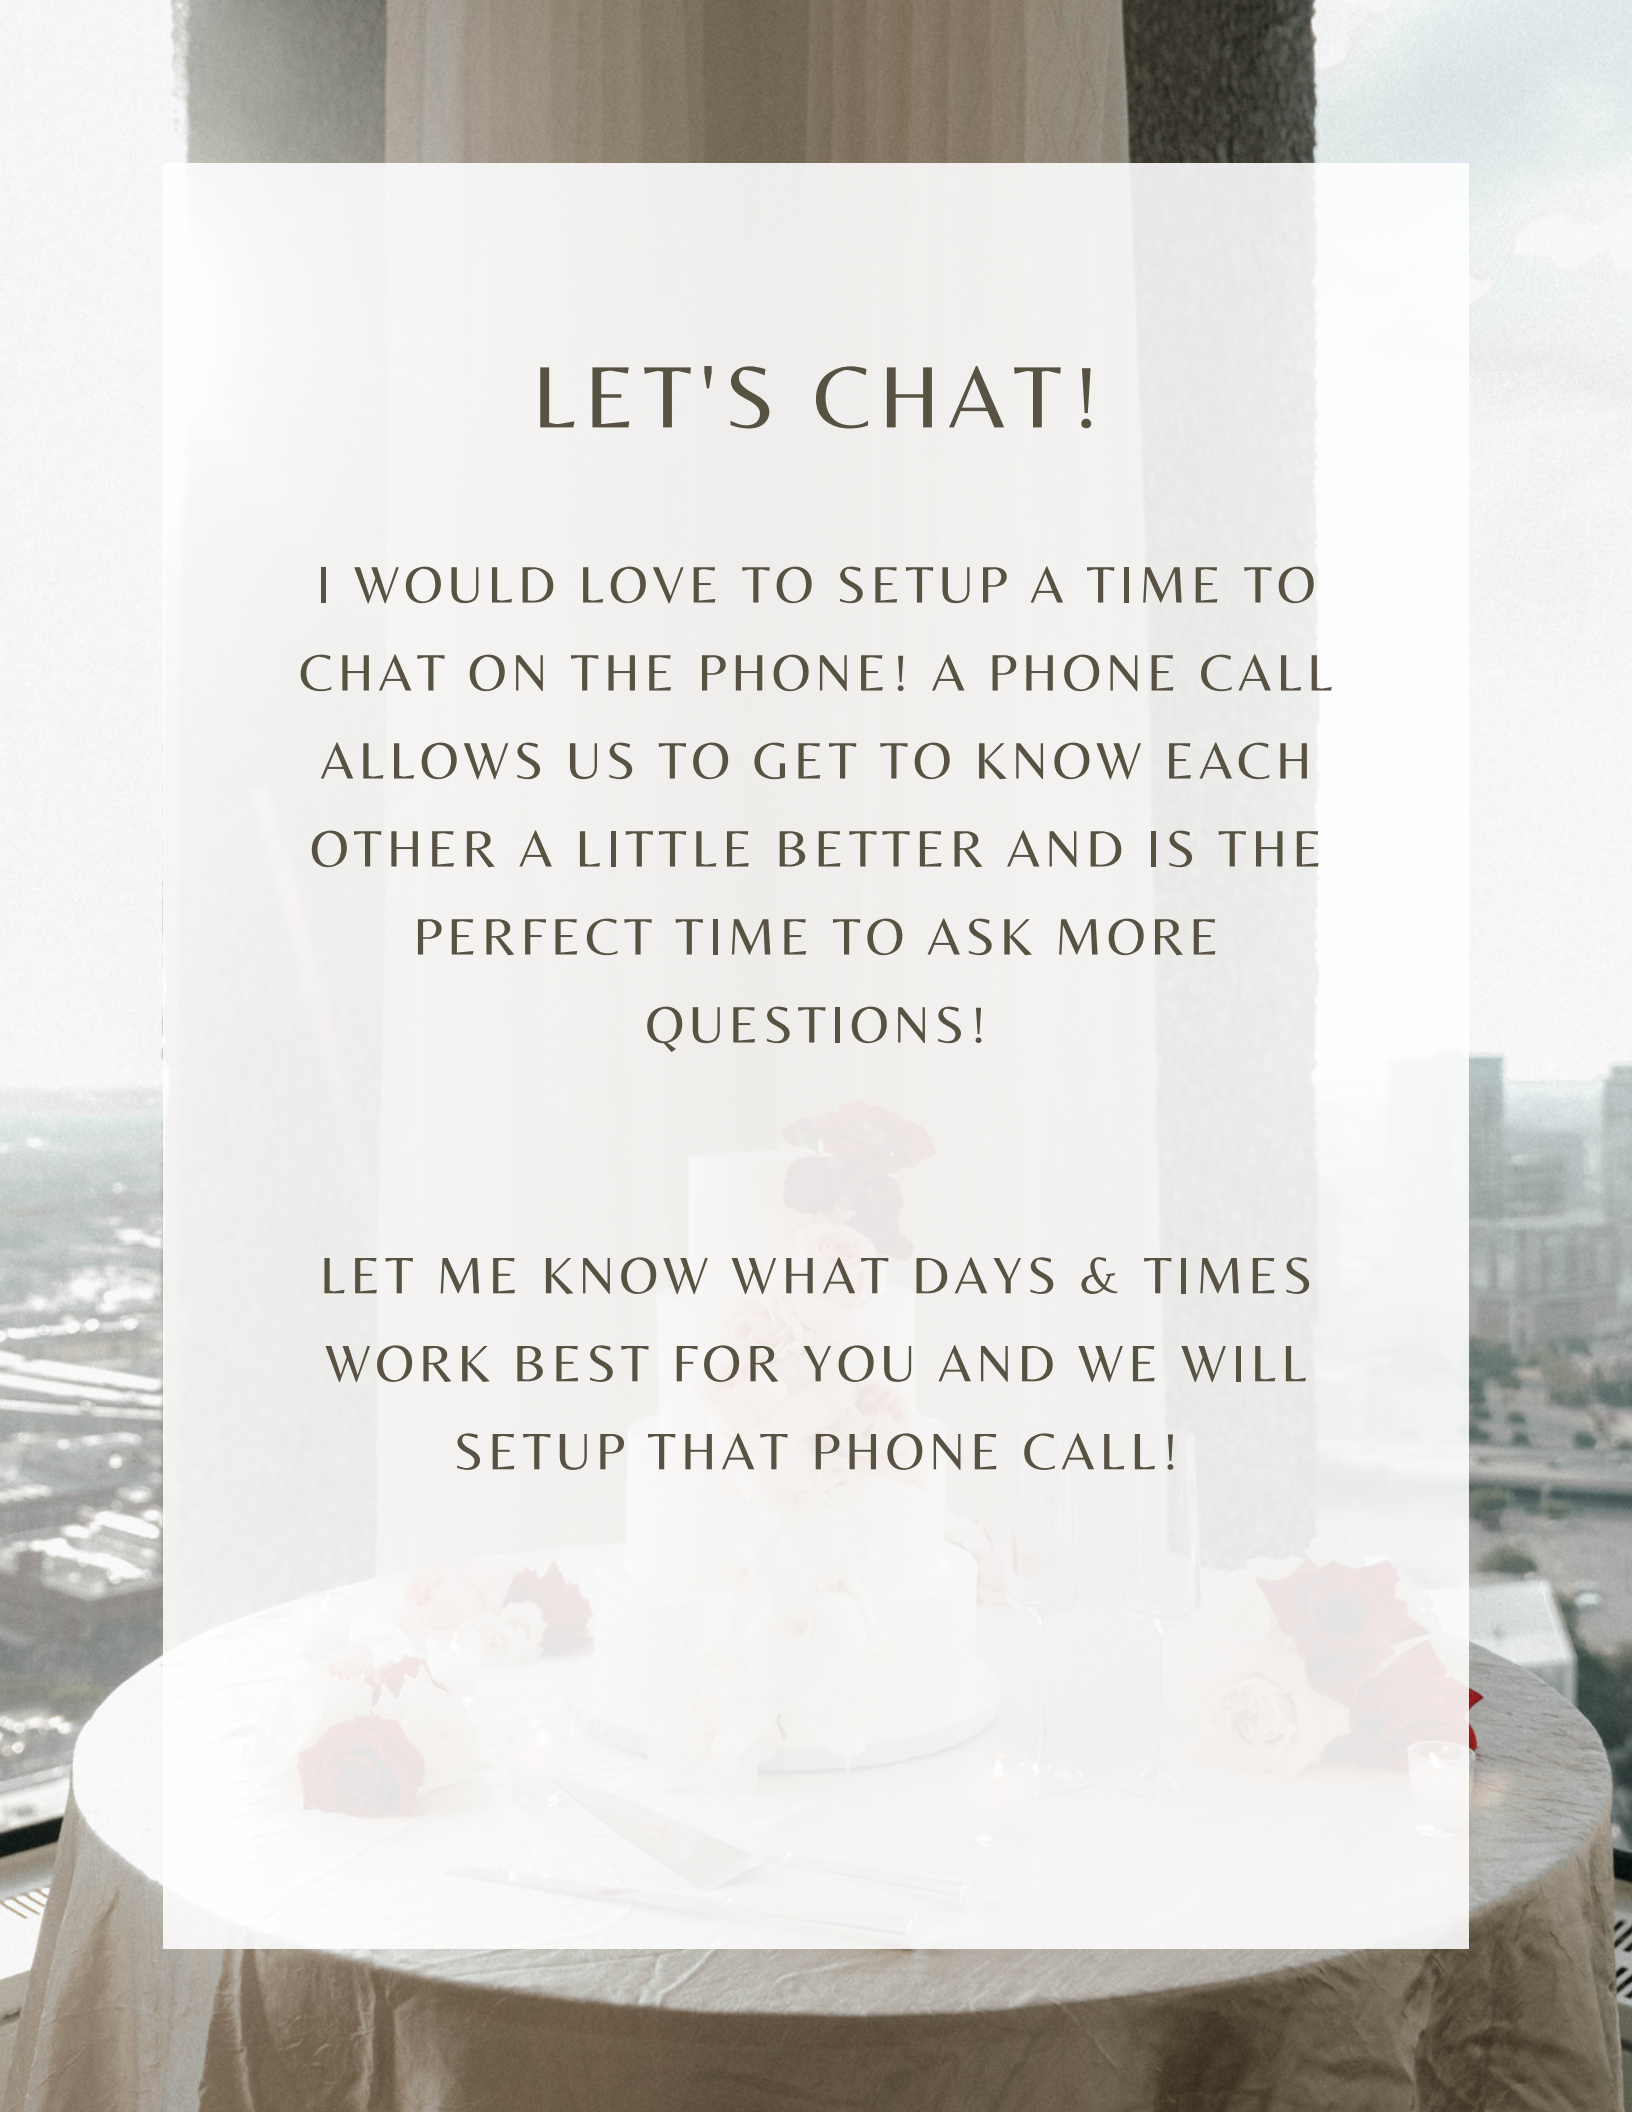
LET'S CHAT!

I WOULD LOVE TO SETUP A TIME TO CHAT ON THE PHONE! A PHONE CALL ALLOWS US TO GET TO KNOW EACH OTHER A LITTLE BETTER AND IS THE PERFECT TIME TO ASK MORE QUESTIONS!

LET ME KNOW WHAT DAYS & TIMES WORK BEST FOR YOU AND WE WILL SETUP THAT PHONE CALL!